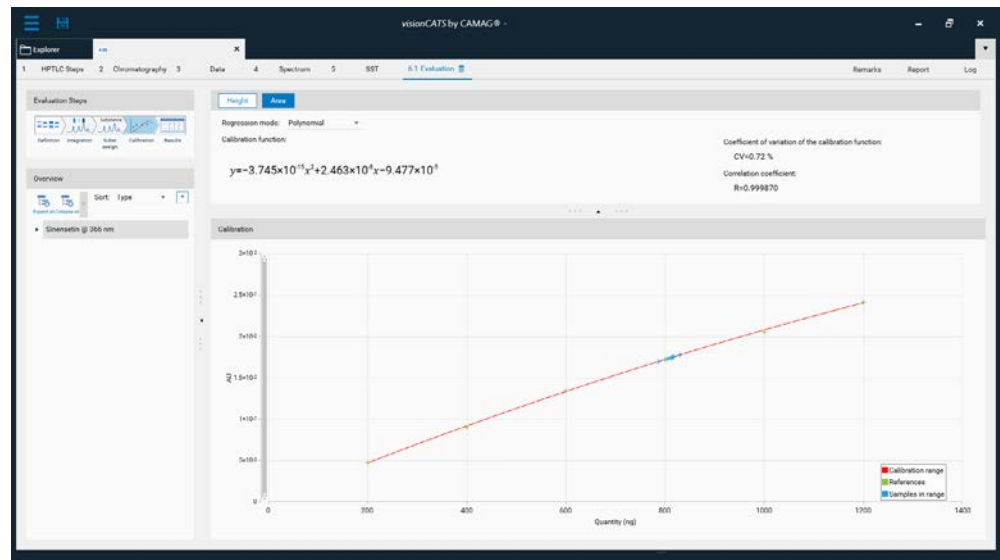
visionCATS by CAMAG® -

Explorer
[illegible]

1 HPTLC Steps 2 Chromatography 3 Data 4 Spectrum 5 SST 6.1 Evaluation

Remarks Report Log

Evaluation Steps

Definition Integration Substance assign Calibration Results

Overview

Expand all Collapse all

Sort: Type

▸ Sinensetin @ 366 nm

Height Area

Regression mode: Polynomial

Calibration function:

$y=-3.745\times10^{-15}x^2+2.463\times10^{-8}x-9.477\times10^{-5}$

Coefficient of variation of the calibration function:

CV=0.72 %

Correlation coefficient:

R=0.999870

Calibration

$3\times10^{-5}$

$2.5\times10^{-5}$

$2\times10^{-5}$

$1.5\times10^{-5}$

$1\times10^{-5}$

$5\times10^{-6}$

0

AU

0 200 400 600 800 1000 1200 1400

Quantity (ng)

Calibration range
References
Samples in range